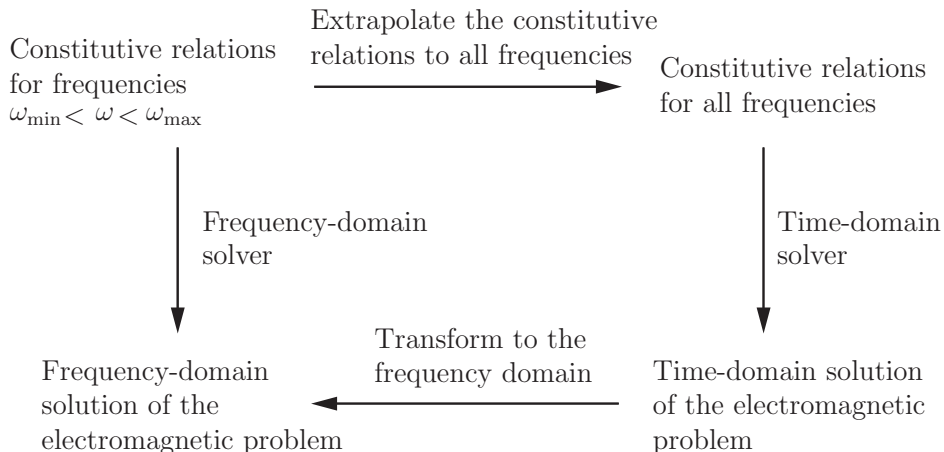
Constitutive relations for frequencies $\omega_{\min} < \omega < \omega_{\max}$

Extrapolate the constitutive relations to all frequencies

Constitutive relations for all frequencies

Frequency-domain solver

Time-domain solver

Frequency-domain solution of the electromagnetic problem

Transform to the frequency domain

Time-domain solution of the electromagnetic problem